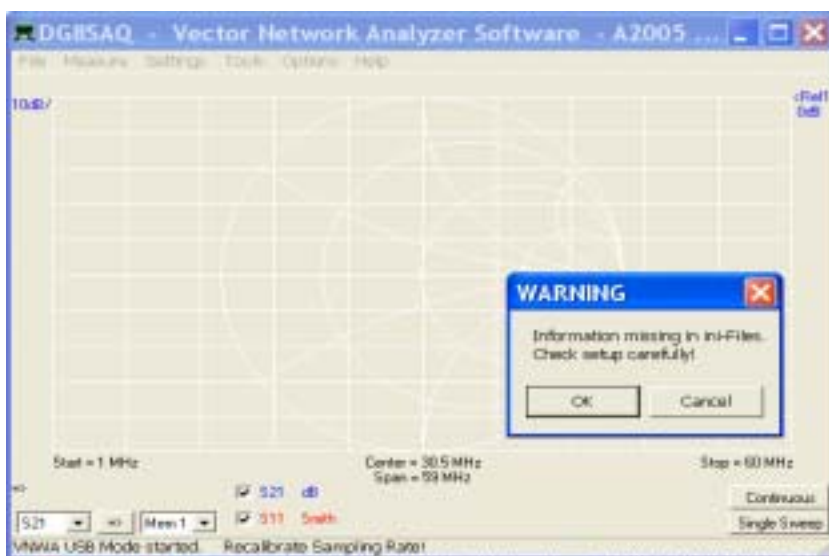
DG8SAQ - Vector Network Analyzer Software - A2005 ...

File Measure Settings Tools Options Help

10dB/

Ref1 0dB

WARNING

Information missing in ini-Files. Check setup carefully!

OK Cancel

Start = 1 MHz

Center = 30.5 MHz
Span = 59 MHz

Stop = 60 MHz

S21 dB

S11 Smith

S21 => Mem1

Continuous

Single Sweep

VNWA USB Mode started. Recalibrate Sampling Rate!